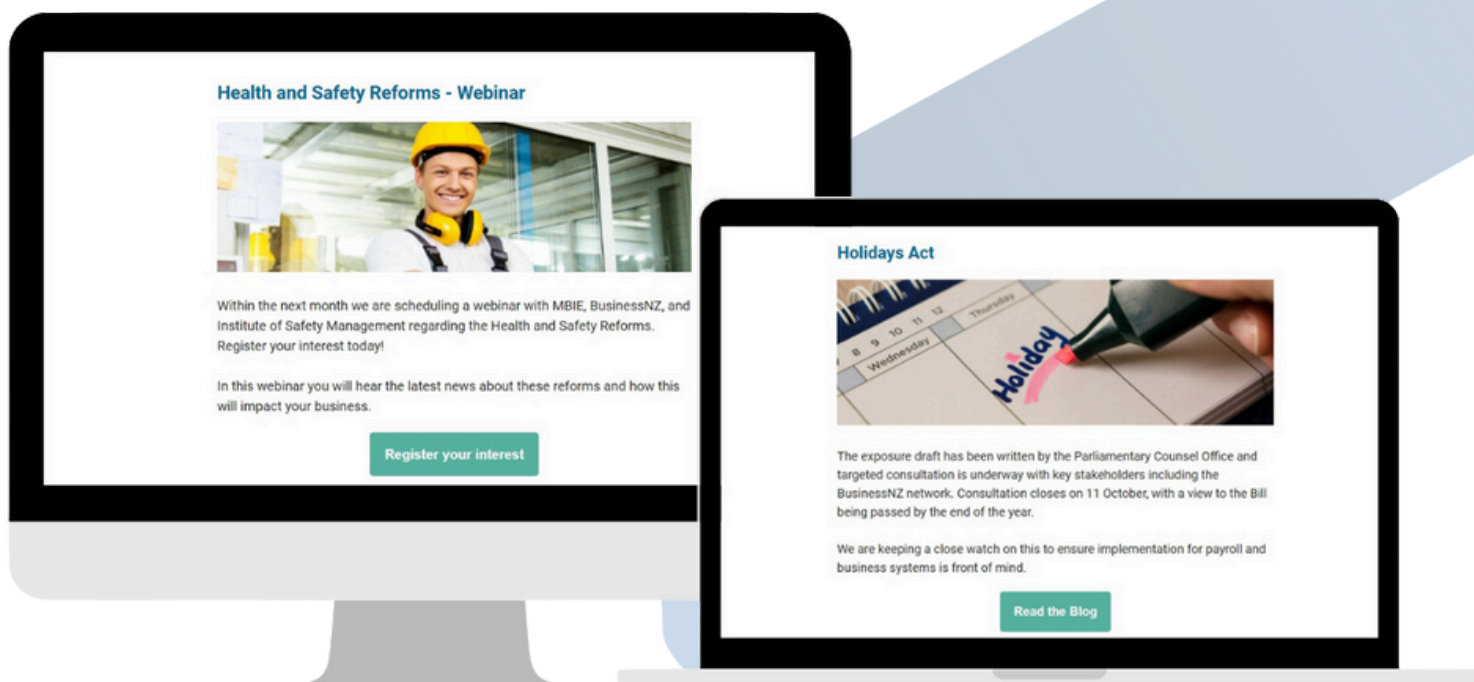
Health and Safety Reforms - Webinar

Within the next month we are scheduling a webinar with MBIE, BusinessNZ, and Institute of Safety Management regarding the Health and Safety Reforms. Register your interest today!

In this webinar you will hear the latest news about these reforms and how this will impact your business.

Register your interest

Holidays Act

8 9 10 11 12
Wednesday
Thursday
Holiday

The exposure draft has been written by the Parliamentary Counsel Office and targeted consultation is underway with key stakeholders including the BusinessNZ network. Consultation closes on 11 October, with a view to the Bill being passed by the end of the year.

We are keeping a close watch on this to ensure implementation for payroll and business systems is front of mind.

Read the Blog